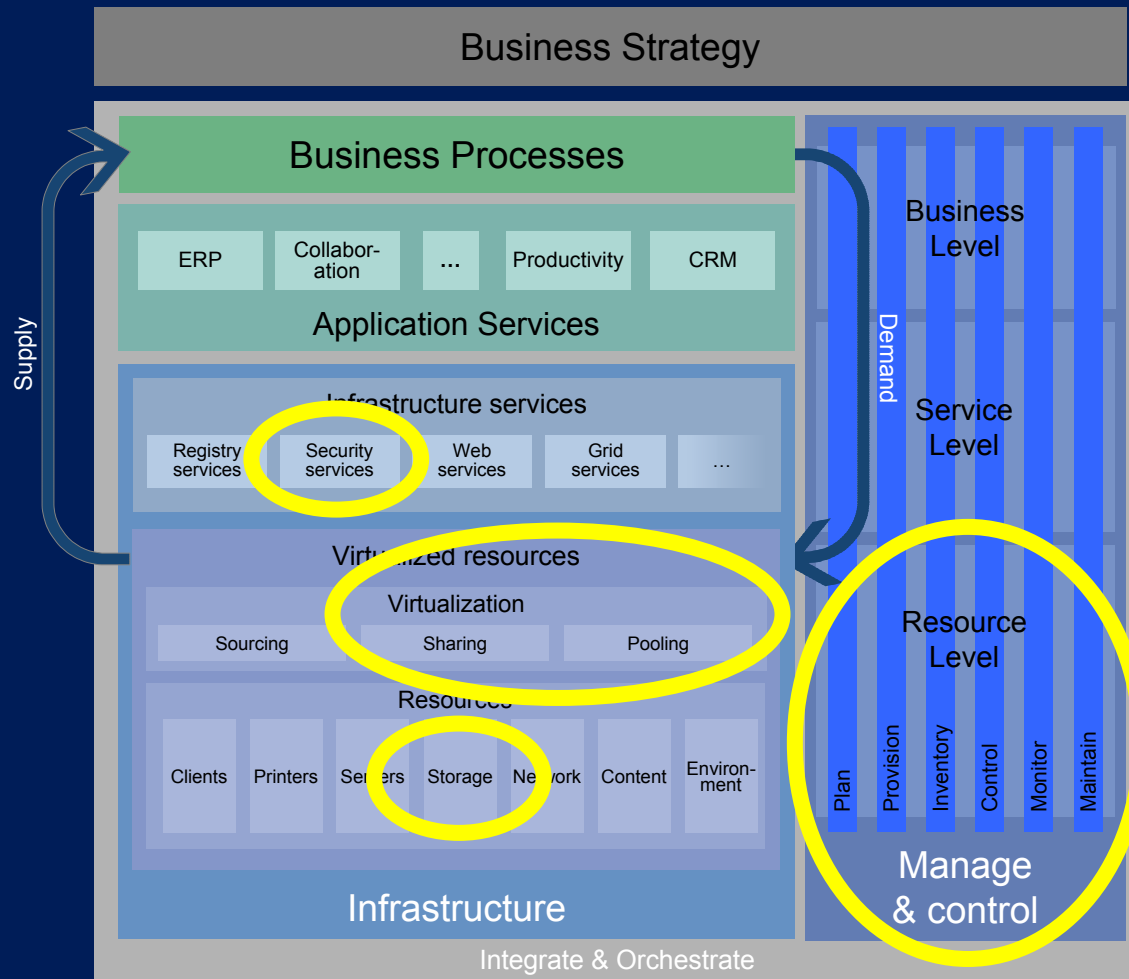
Business Strategy

Supply

Business Processes

ERP
Collaboration
...
Productivity
CRM

Application Services

Infrastructure services

Registry services
Security services
Web services
Grid services
...

Virtualized resources

Virtualization

Sourcing
Sharing
Pooling

Resources

Clients
Printers
Servers
Storage
Network
Content
Environment

Infrastructure

Integrate & Orchestrate

Demand

Business Level

Service Level

Resource Level

Plan
Provision
Inventory
Control
Monitor
Maintain

Manage & control